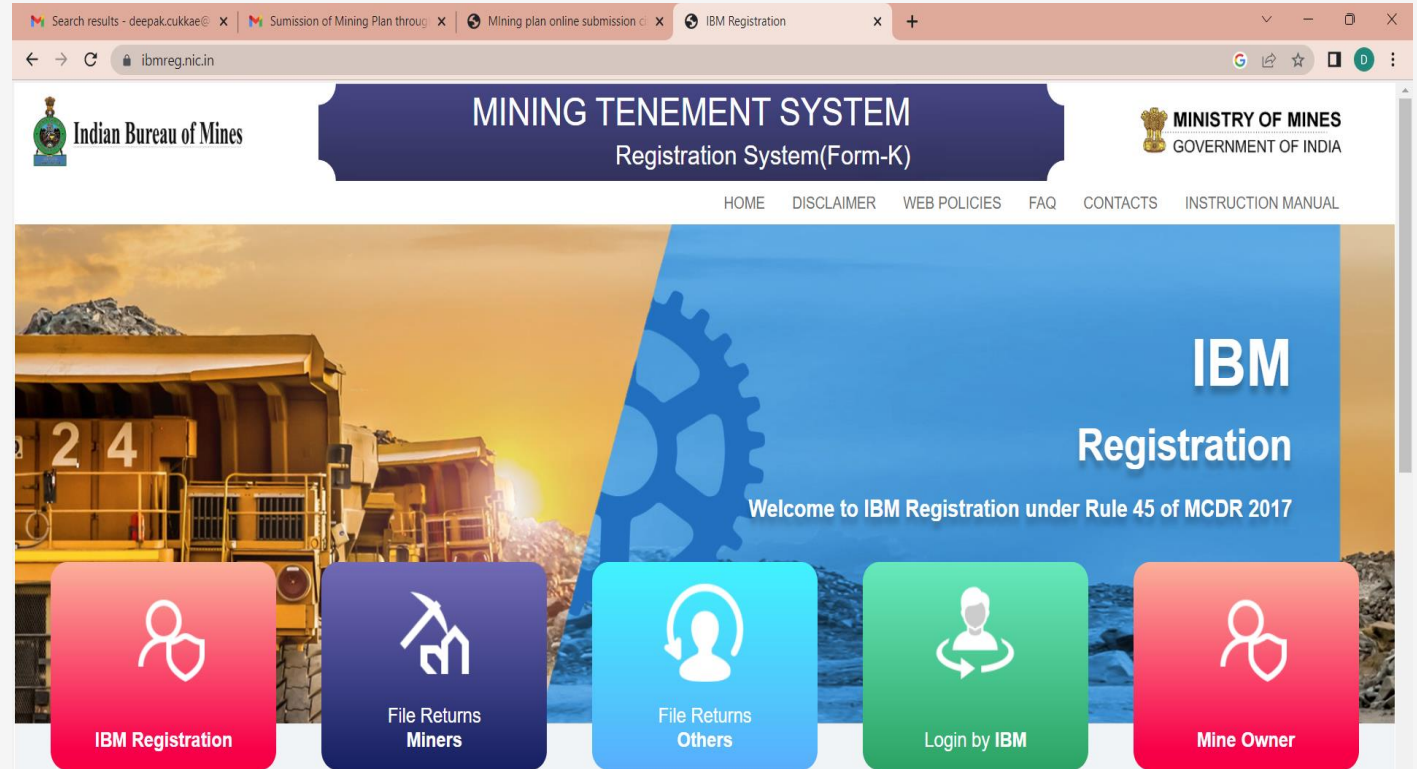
Search results - deepak.cukkae@ ×
Sumission of Mining Plan throug ×
Mining plan online submission c ×
IBM Registration ×
+

ibmreg.nic.in

D

Indian Bureau of Mines

MINING TENEMENT SYSTEM
Registration System(Form-K)

MINISTRY OF MINES
GOVERNMENT OF INDIA

HOME DISCLAIMER WEB POLICIES FAQ CONTACTS INSTRUCTION MANUAL

24

IBM
Registration
Welcome to IBM Registration under Rule 45 of MCDR 2017

IBM Registration

File Returns
Miners

File Returns
Others

Login by IBM

Mine Owner